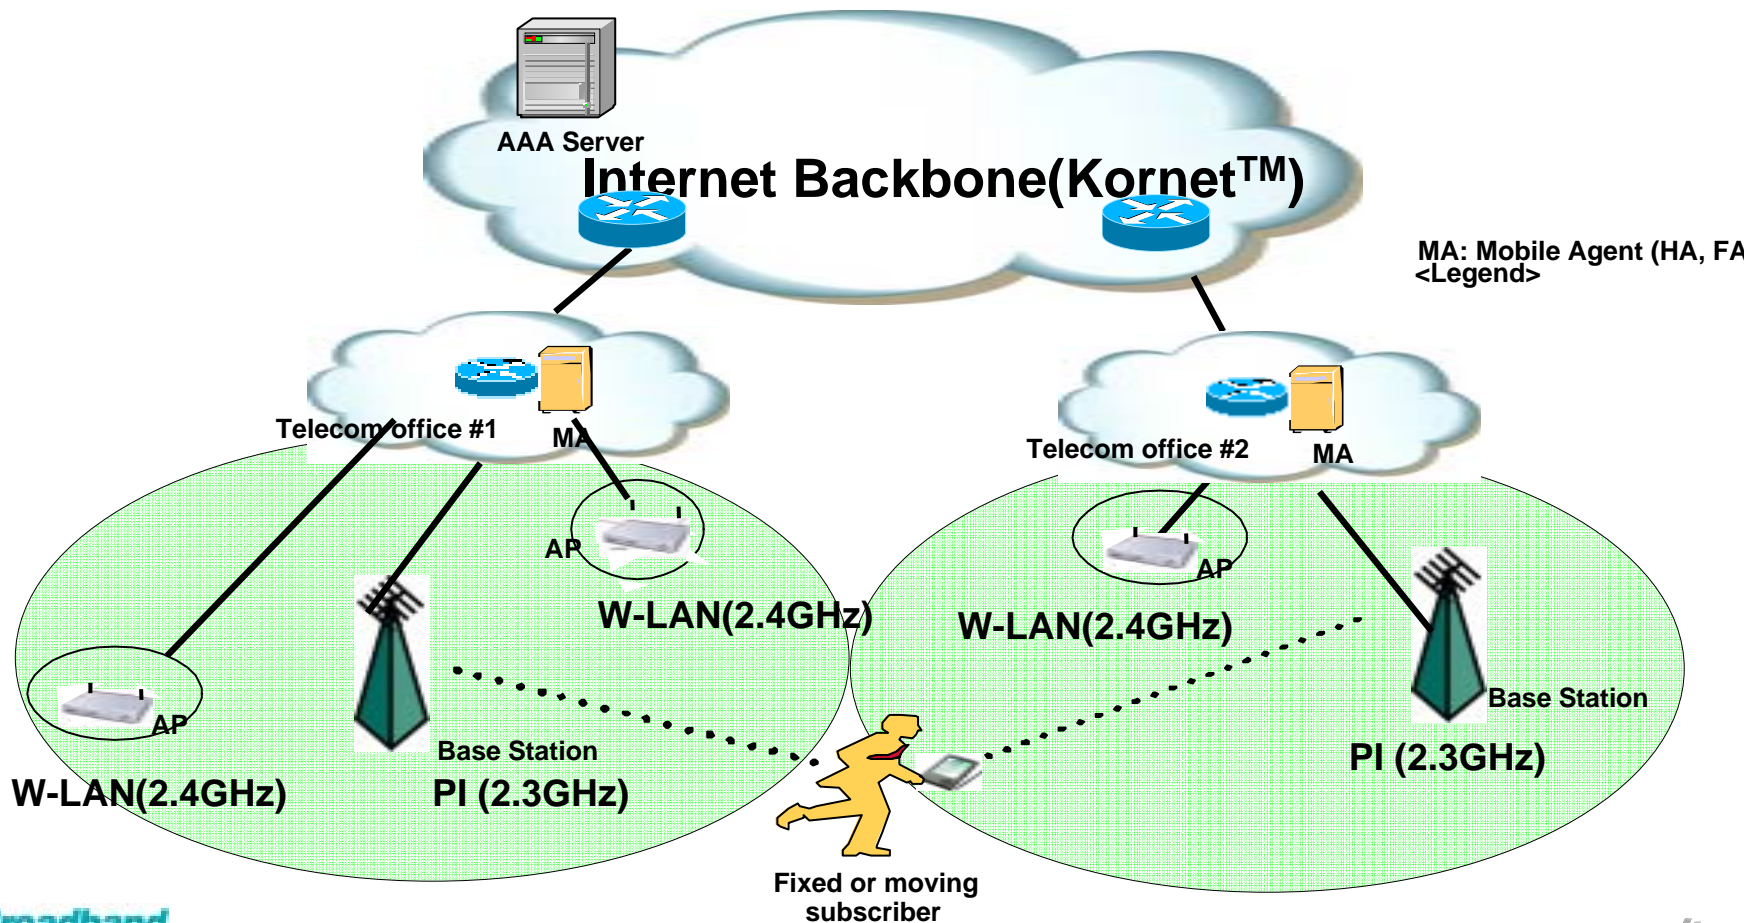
AAA Server

Internet Backbone(Kornet$^{TM}$)

MA: Mobile Agent (HA, FA
<Legend>

Telecom office #1

MA

Telecom office #2

MA

AP

AP

W-LAN(2.4GHz)

W-LAN(2.4GHz)

AP

Base Station

AP

Base Station

PI (2.3GHz)

W-LAN(2.4GHz)

PI (2.3GHz)

Fixed or moving subscriber

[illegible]